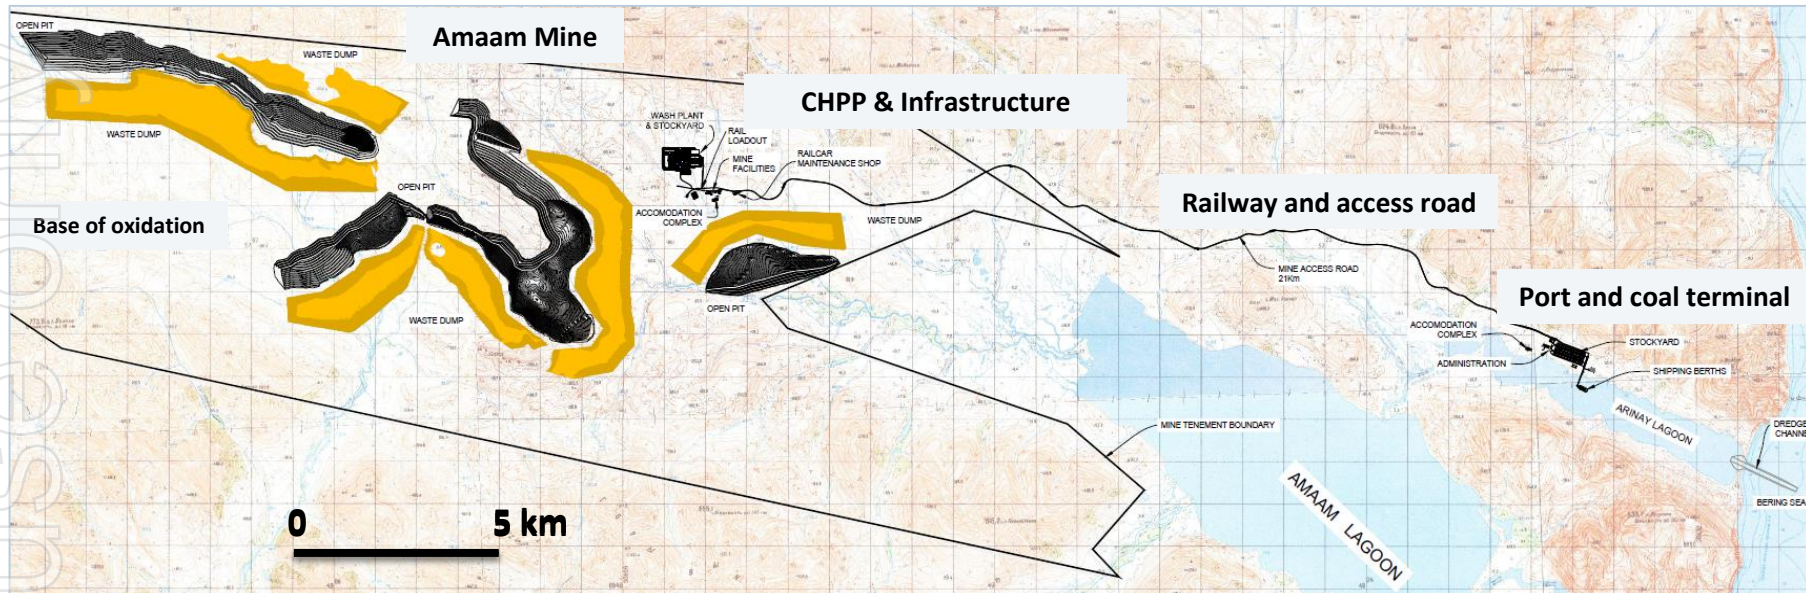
Amaam Mine

CHPP & Infrastructure

Railway and access road

Port and coal terminal

Base of oxidation

OPEN PIT

WASTE DUMP

WASTE DUMP

OPEN PIT

WASTE DUMP

WASH PLANT & STOCKYARD

RAIL LOADOUT

MINE FACILITIES

RAILCAR MAINTENANCE SHOP

ACCOMODATION COMPLEX

WASTE DUMP

OPEN PIT

MINE ACCESS ROAD 21Km

ACCOMODATION COMPLEX

STOCKYARD

ADMINISTRATION

SHIPPING BERTHS

ARINAY LAGOON

DREDGE CHANN

BERING SEA

MINE TENEMENT BOUNDARY

AMAAM LAGOON

0

5 km